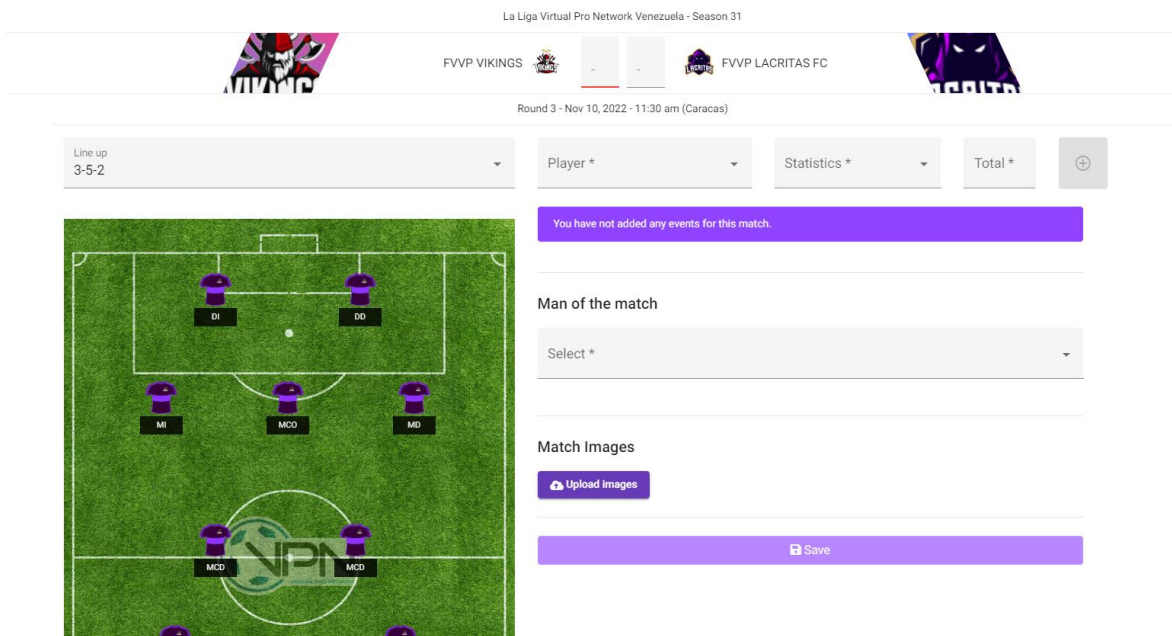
La Liga Virtual Pro Network Venezuela - Season 31

FVVP VIKINGS - - FVVP LACRITAS FC

Round 3 - Nov 10, 2022 - 11:30 am (Caracas)

Line up
3-5-2

Player *

Statistics *

Total *

You have not added any events for this match.

DI
DD
MI
MCO
MD
MCD
MCD

Man of the match

Select *

Match Images

Upload images

Save